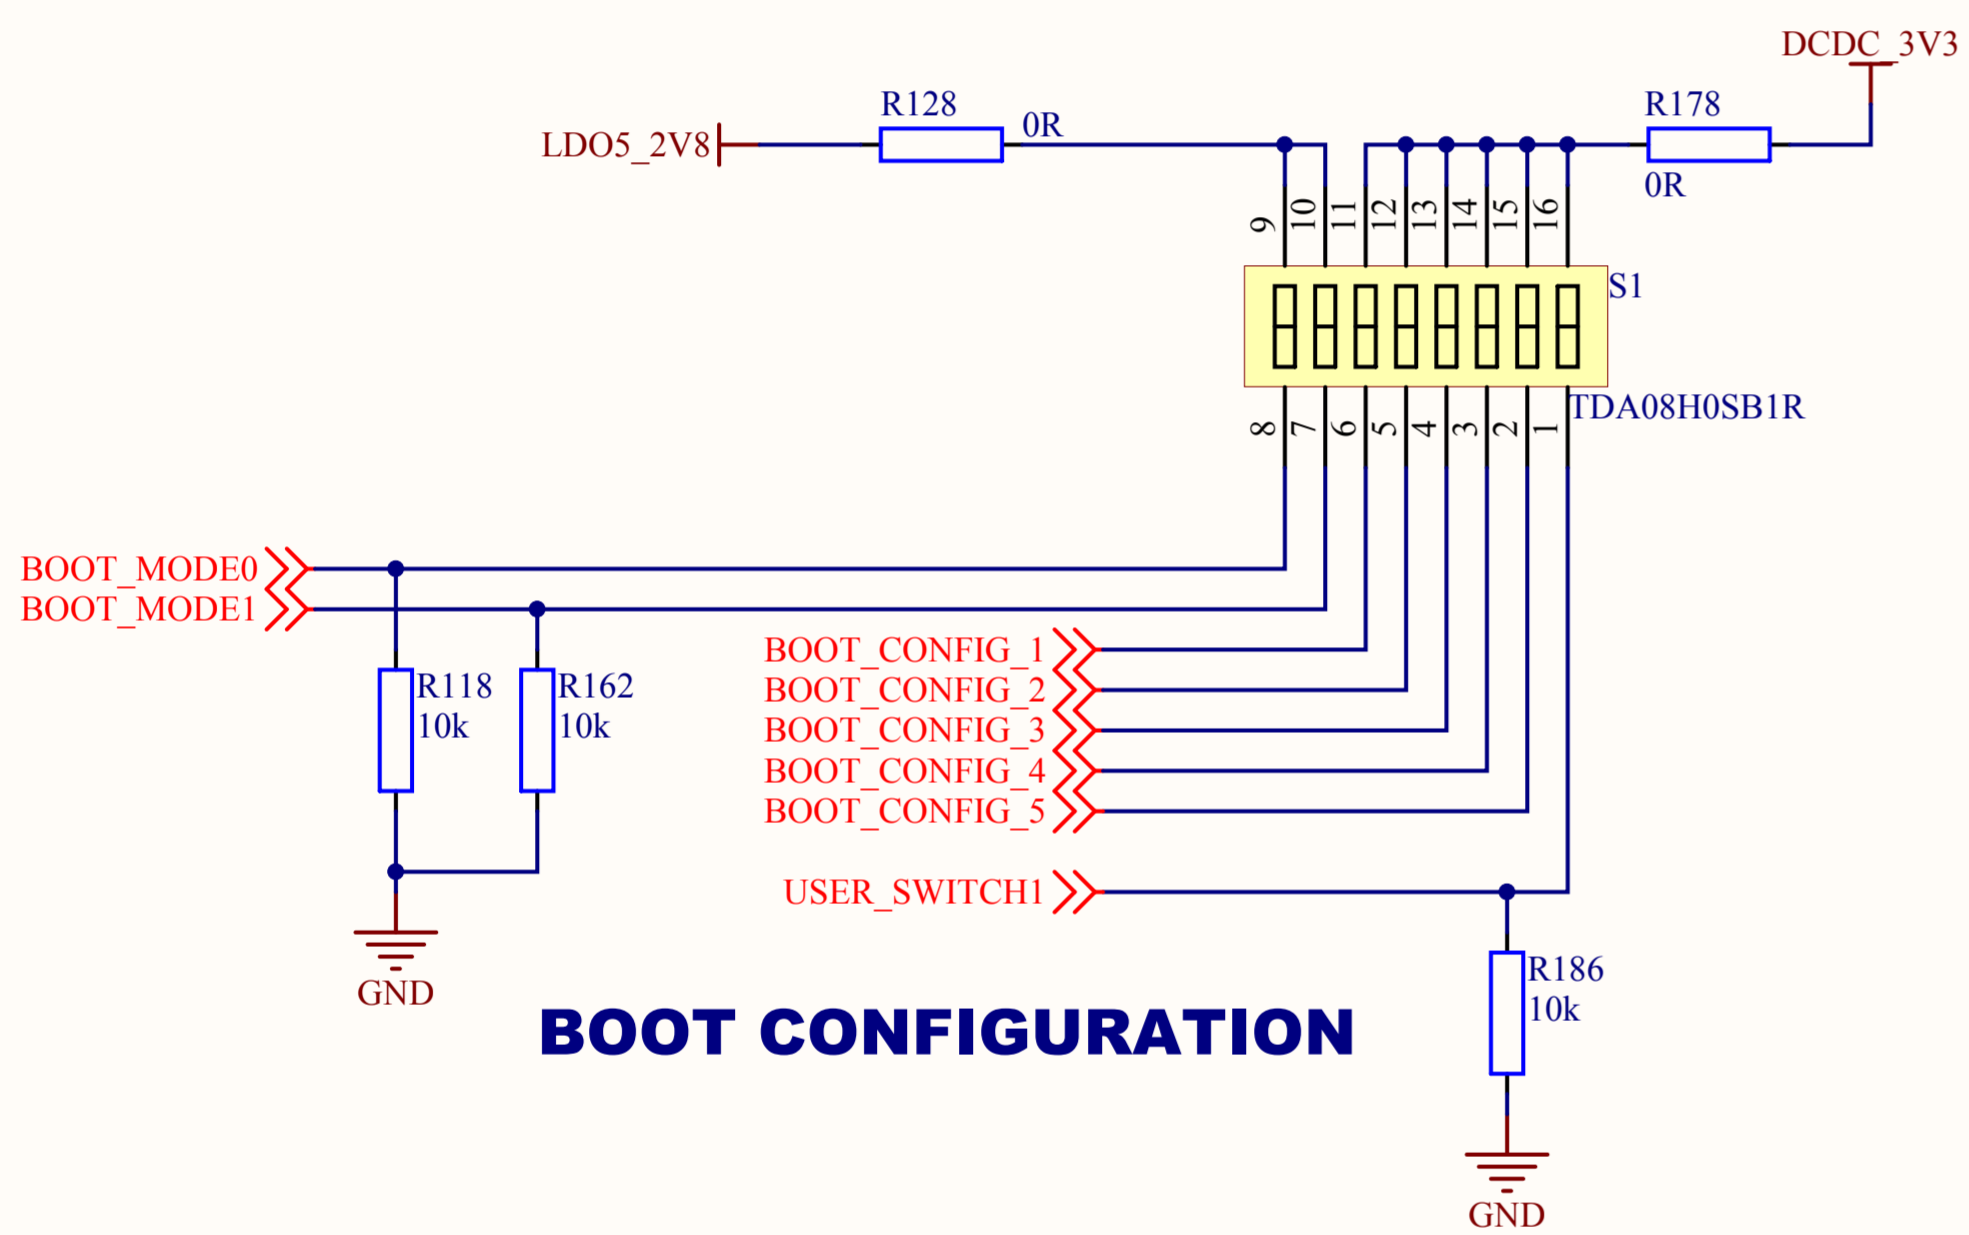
DCDC_3V3

R128

LDO5_2V8

0R

R178

0R

9 10 11 12 13 14 15 16

S1

TDA08H0SB1R

8 7 6 5 4 3 2 1

BOOT_MODE0

BOOT_MODE1

R118
10k

R162
10k

BOOT_CONFIG_1
BOOT_CONFIG_2
BOOT_CONFIG_3
BOOT_CONFIG_4
BOOT_CONFIG_5

USER_SWITCH1

GND

R186
10k

BOOT CONFIGURATION

GND